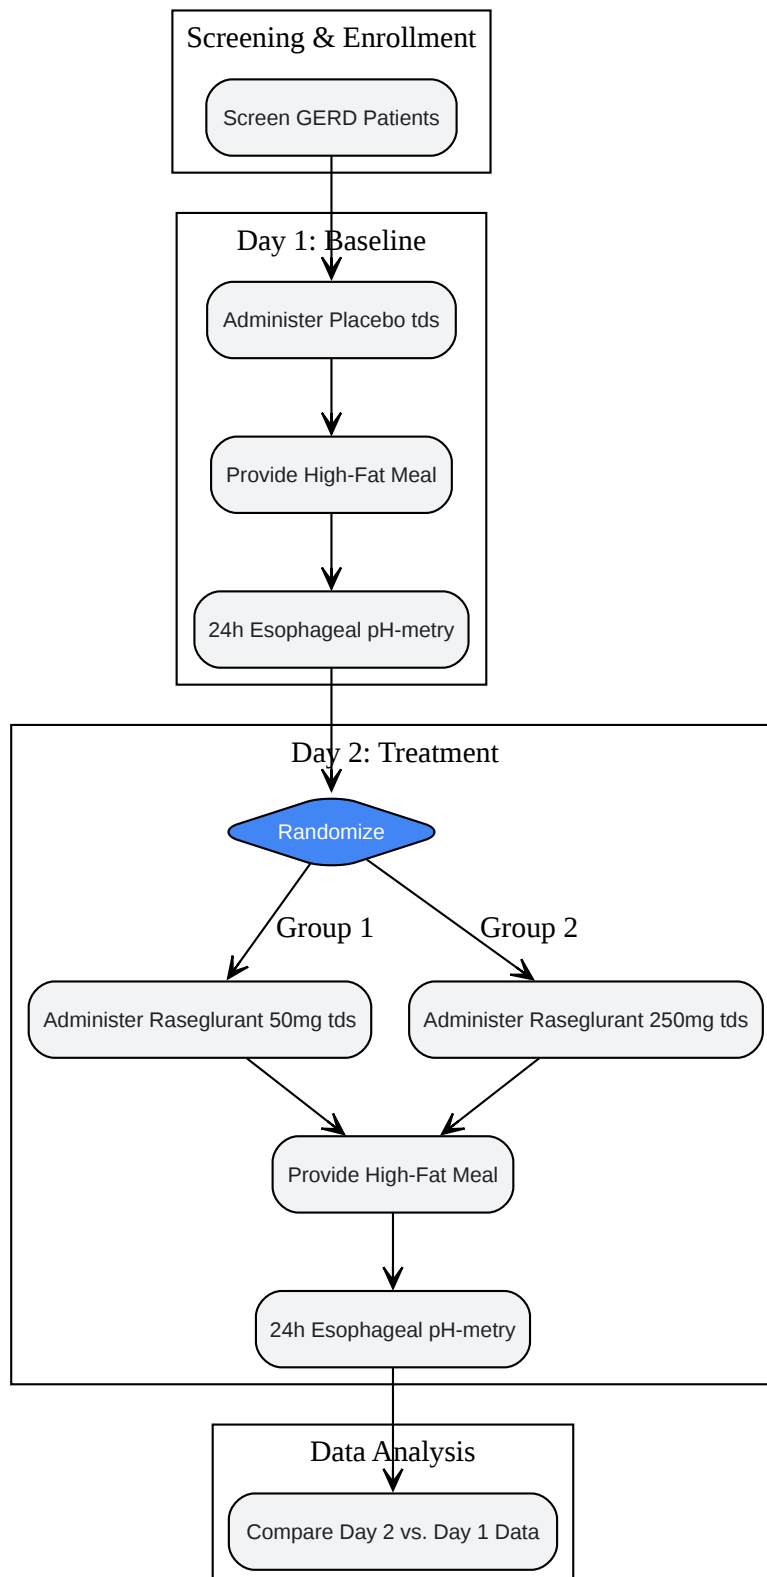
Screening & Enrollment

Screen GERD Patients

Day 1: Baseline

Administer Placebo tds

Provide High-Fat Meal

24h Esophageal pH-metry

Day 2: Treatment

Randomize

Group 1

Group 2

Administer Raseglurant 50mg tds

Administer Raseglurant 250mg tds

Provide High-Fat Meal

24h Esophageal pH-metry

Data Analysis

Compare Day 2 vs. Day 1 Data